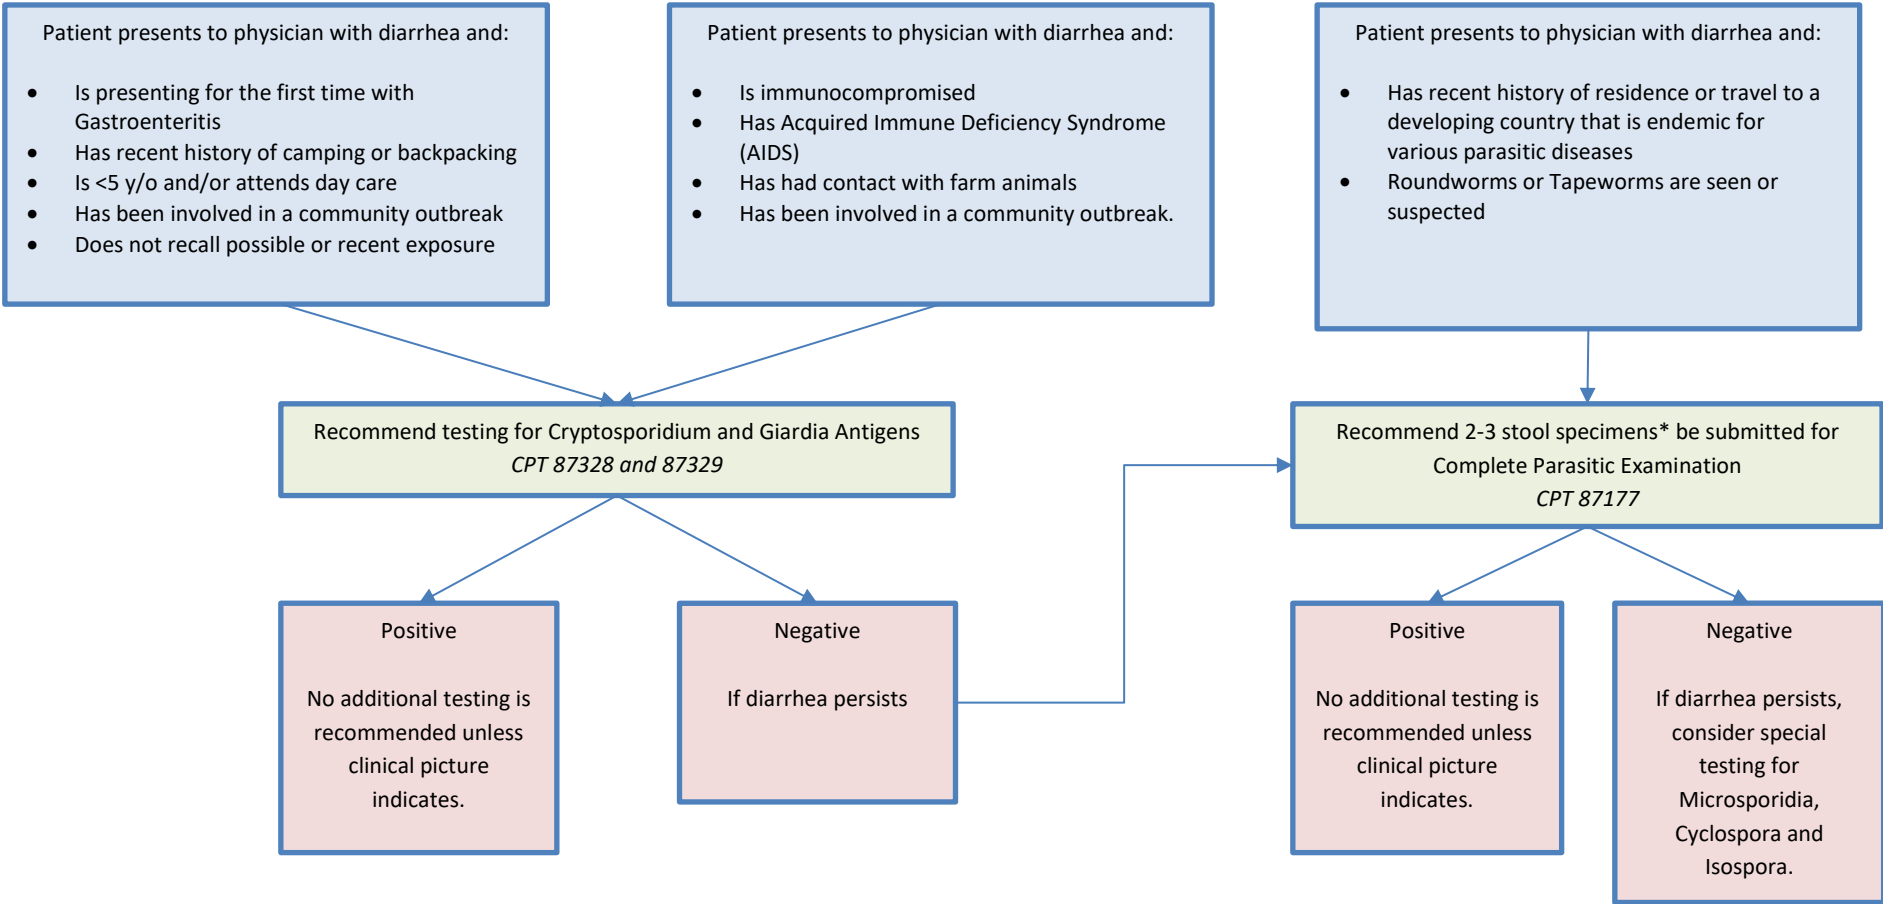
Patient presents to physician with diarrhea and:

- Is presenting for the first time with Gastroenteritis
- Has recent history of camping or backpacking
- Is <5 y/o and/or attends day care
- Has been involved in a community outbreak
- Does not recall possible or recent exposure

Patient presents to physician with diarrhea and:

- Is immunocompromised
- Has Acquired Immune Deficiency Syndrome (AIDS)
- Has had contact with farm animals
- Has been involved in a community outbreak.

Patient presents to physician with diarrhea and:

- Has recent history of residence or travel to a developing country that is endemic for various parasitic diseases
- Roundworms or Tapeworms are seen or suspected

Recommend testing for Cryptosporidium and Giardia Antigens
CPT 87328 and 87329

Recommend 2-3 stool specimens* be submitted for Complete Parasitic Examination
CPT 87177

Positive

No additional testing is recommended unless clinical picture indicates.

Negative

If diarrhea persists

Positive

No additional testing is recommended unless clinical picture indicates.

Negative

If diarrhea persists, consider special testing for Microsporidia, Cyclospora and Isospora.